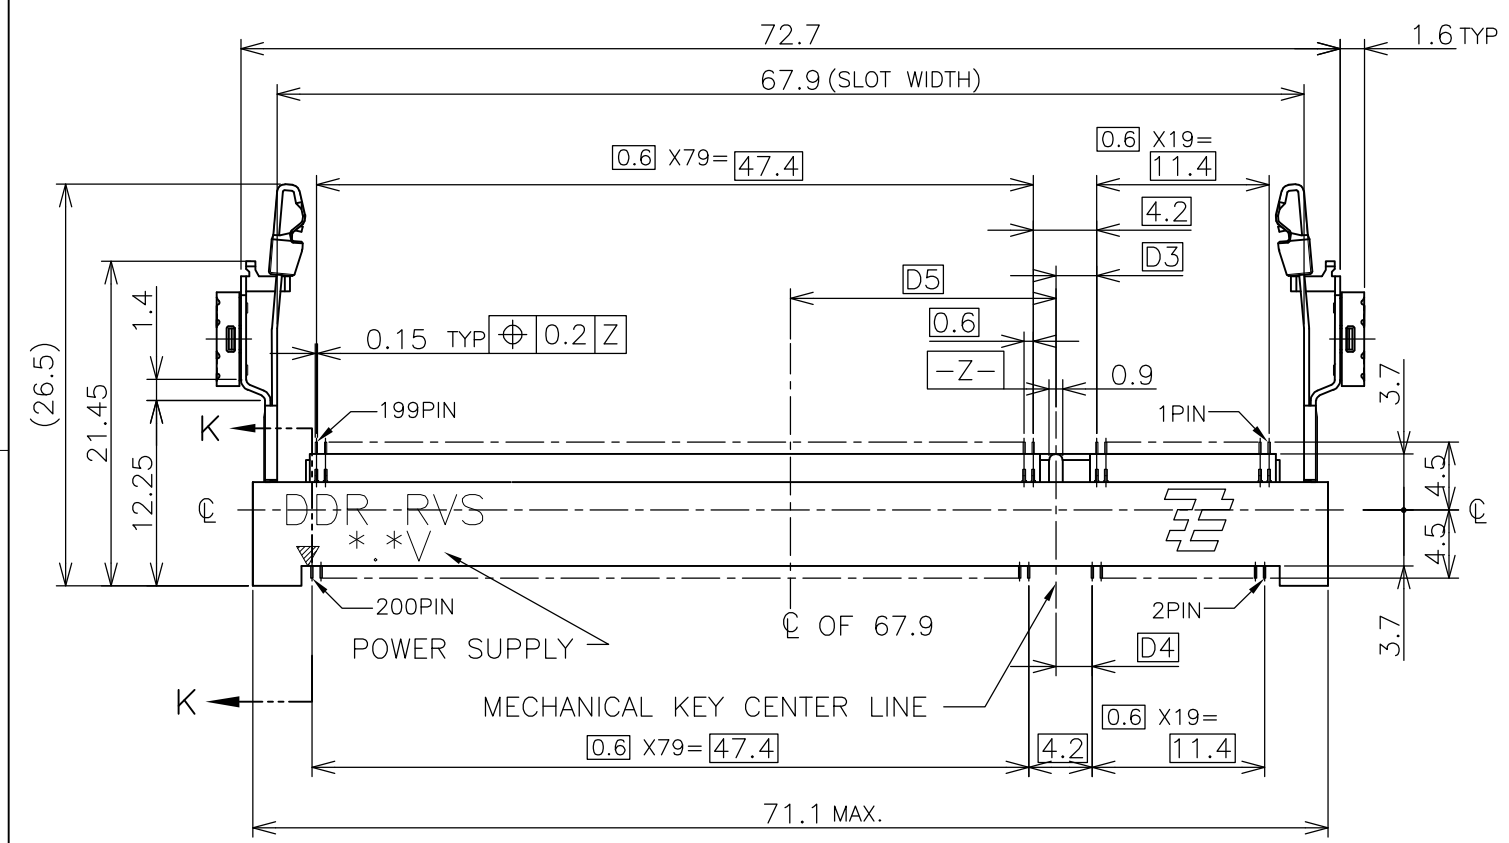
72.7

1.6 TYP

67.9 (SLOT WIDTH)

0.6 X79= 47.4

0.6 X19= 11.4

4.2

D3

D5

0.6

0.15 TYP ⌖ 0.2 Z

-Z-

0.9

(26.5)

21.45

1.4

12.25

199PIN

1PIN

3.7

K

℄

DDR RVS

*.*V

4.5

4

4.5

℄

200PIN

2PIN

3.7

POWER SUPPLY

℄ OF 67.9

D4

K

MECHANICAL KEY CENTER LINE

0.6 X19=

0.6 X79= 47.4

4.2

11.4

71.1 MAX.